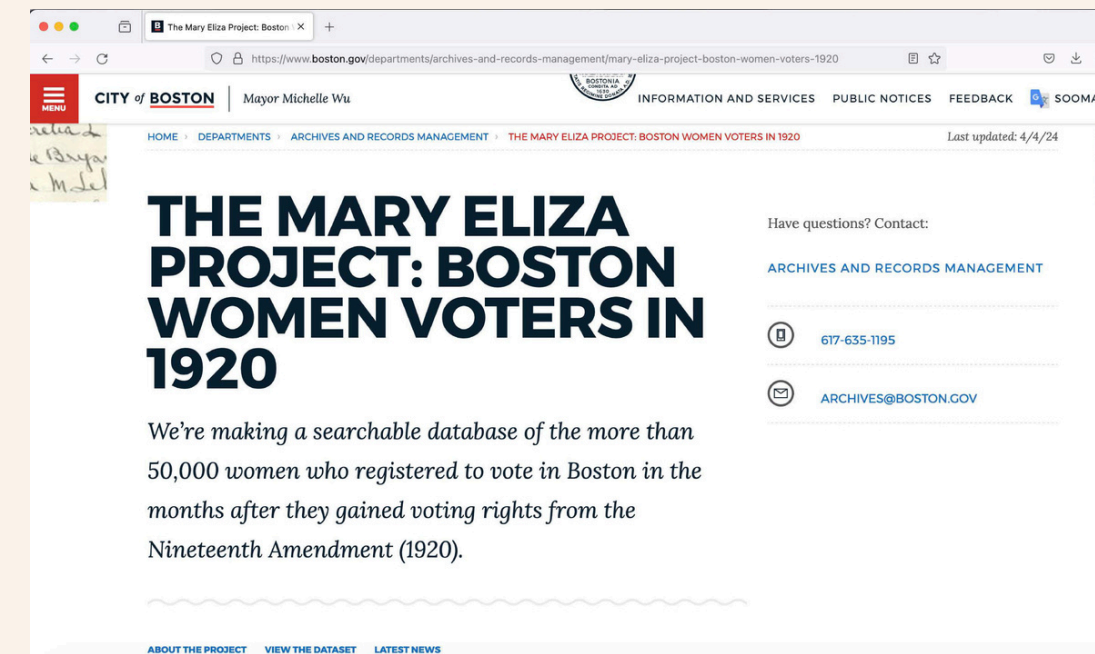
The Mary Eliza Project: Boston ×

https://www.boston.gov/departments/archives-and-records-management/mary-eliza-project-boston-women-voters-1920

MENU

CITY of BOSTON | Mayor Michelle Wu

BOSTONIA CONDITA AD 1630

INFORMATION AND SERVICES PUBLIC NOTICES FEEDBACK SOOMA

HOME › DEPARTMENTS › ARCHIVES AND RECORDS MANAGEMENT › THE MARY ELIZA PROJECT: BOSTON WOMEN VOTERS IN 1920

Last updated: 4/4/24

THE MARY ELIZA PROJECT: BOSTON WOMEN VOTERS IN 1920

We're making a searchable database of the more than 50,000 women who registered to vote in Boston in the months after they gained voting rights from the Nineteenth Amendment (1920).

Have questions? Contact:

ARCHIVES AND RECORDS MANAGEMENT

617-635-1195

ARCHIVES@BOSTON.GOV

ABOUT THE PROJECT VIEW THE DATASET LATEST NEWS